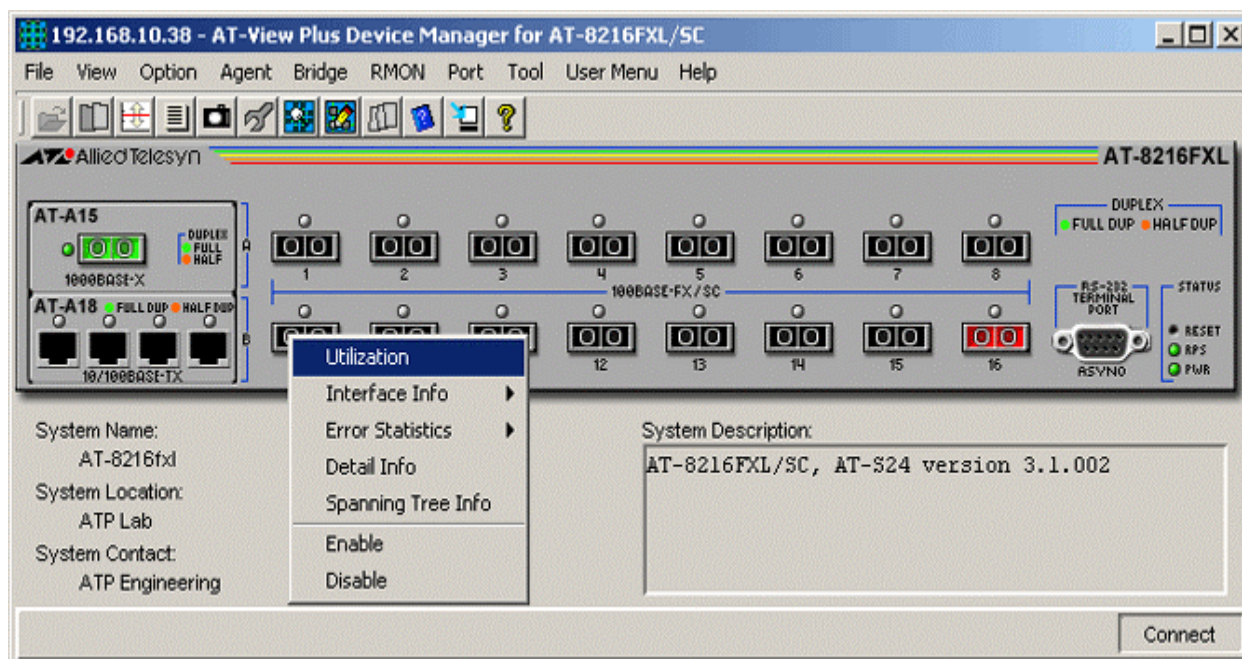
192.168.10.38 - AT-View Plus Device Manager for AT-8216FXL/SC

File View Option Agent Bridge RMON Port Tool User Menu Help

AT Allied Telesyn
AT-8216FXL

AT-A15
DUPLEX FULL HALF
1000BASE-X
A
1 2 3 4 5 6 7 8
100BASE-FX/SC

DUPLEX
FULL DUP HALF DUP

AT-A18 FULL DUP HALF DUP
10/100BASE-TX
B
12 13 14 15 16

RS-232 TERMINAL PORT
ASYNO

STATUS
RESET
RPS
PWR

Utilization
Interface Info
Error Statistics
Detail Info
Spanning Tree Info
Enable
Disable

System Name:
AT-8216fxl
System Location:
ATP Lab
System Contact:
ATP Engineering

System Description:
AT-8216FXL/SC, AT-S24 version 3.1.002

Connect